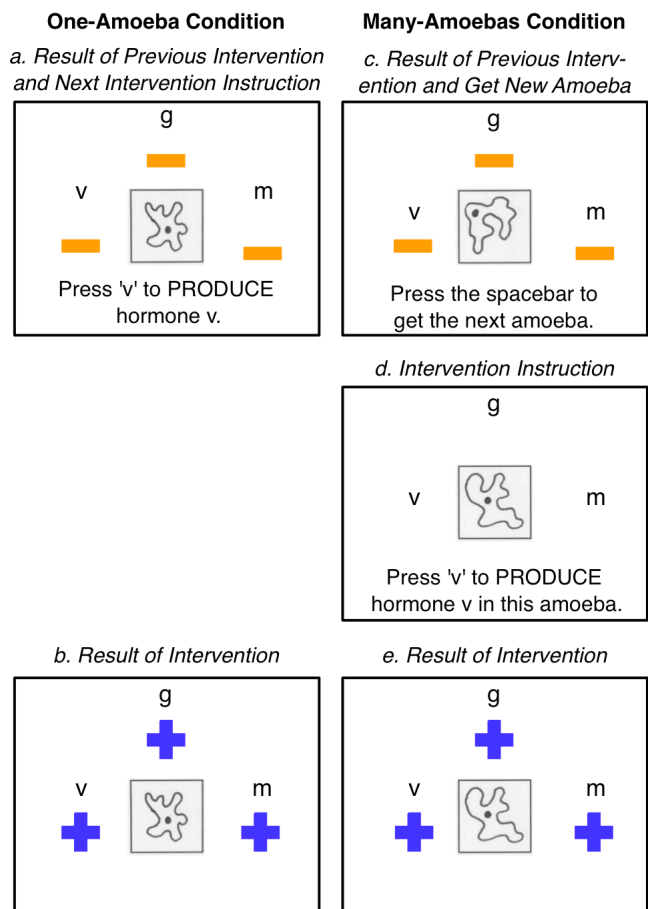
One-Amoeba Condition

a. Result of Previous Intervention and Next Intervention Instruction

g

v

m

Press 'v' to PRODUCE hormone v.

b. Result of Intervention

g

v

m

Many-Amoebas Condition

c. Result of Previous Intervention and Get New Amoeba

g

v

m

Press the spacebar to get the next amoeba.

d. Intervention Instruction

g

v

m

Press 'v' to PRODUCE hormone v in this amoeba.

e. Result of Intervention

g

v

m